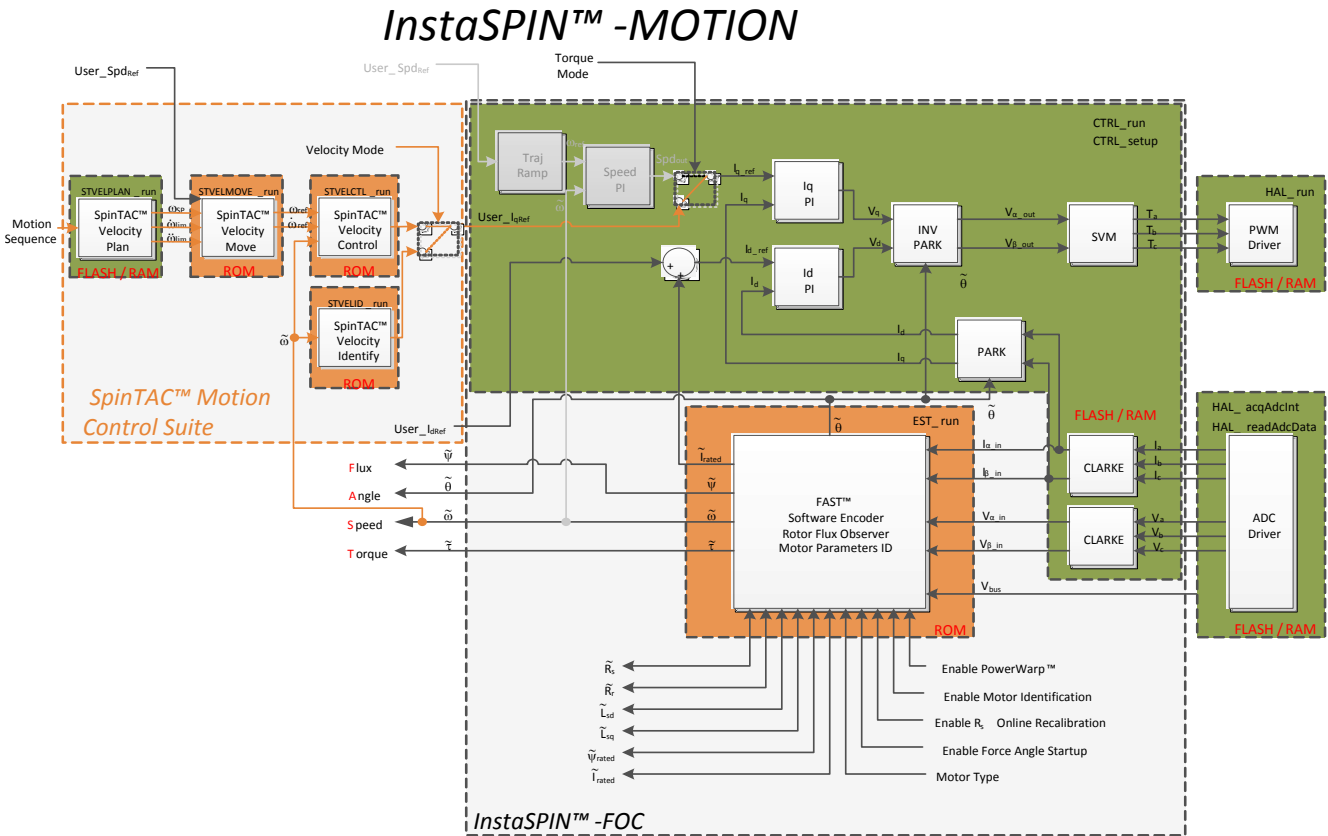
InstaSPIN™ -MOTION

User_Spd$_{Ref}$

User_Spd$_{Ref}$

Torque Mode

Velocity Mode

CTRL_run
CTRL_setup

HAL_run

Motion Sequence

STVELPLAN_run
SpinTAC™ Velocity Plan
FLASH / RAM

STVELMOVE_run
SpinTAC™ Velocity Move
ROM

$\omega_{SP}$
$\dot{\omega}_{lim}$
$\ddot{\omega}_{lim}$

STVELCTL_run
SpinTAC™ Velocity Control
ROM

$\omega_{ref}$
$\dot{\omega}_{ref}$

STVELID_run
SpinTAC™ Velocity Identify
ROM

$\tilde{\omega}$

Traj Ramp

Speed PI

Spd$_{out}$

User_I$_{qRef}$

I$_{q\_ref}$

I$_q$

Iq PI

V$_q$

INV PARK

V$_d$

Id PI

I$_{d\_ref}$

I$_d$

V$_{\alpha\_out}$

V$_{\beta\_out}$

SVM

T$_a$
T$_b$
T$_c$

PWM Driver

FLASH / RAM

$\tilde{\theta}$

I$_d$

I$_q$

PARK

$\tilde{\theta}$

SpinTAC™ Motion Control Suite

User_I$_{dRef}$

FLASH / RAM

HAL_ acqAdcInt
HAL_ readAdcData

EST_run

$\tilde{\theta}$

$\tilde{I}_{rated}$

$\tilde{\psi}$

$\tilde{\omega}$

$\tilde{\tau}$

FAST™
Software Encoder
Rotor Flux Observer
Motor Parameters ID

ROM

I$_{\alpha\_in}$

I$_{\beta\_in}$

CLARKE

I$_a$
I$_b$
I$_c$

V$_{\alpha\_in}$

V$_{\beta\_in}$

CLARKE

V$_a$
V$_b$
V$_c$

ADC Driver

V$_{bus}$

FLASH / RAM

Flux
$\tilde{\psi}$

Angle
$\tilde{\theta}$

Speed
$\tilde{\omega}$

Torque
$\tilde{\tau}$

$\tilde{R}_s$
$\tilde{R}_r$
$\tilde{L}_{sd}$
$\tilde{L}_{sq}$
$\tilde{\psi}_{rated}$
$\tilde{I}_{rated}$

Enable PowerWarp™
Enable Motor Identification
Enable R$_s$ Online Recalibration
Enable Force Angle Startup
Motor Type

InstaSPIN™ -FOC